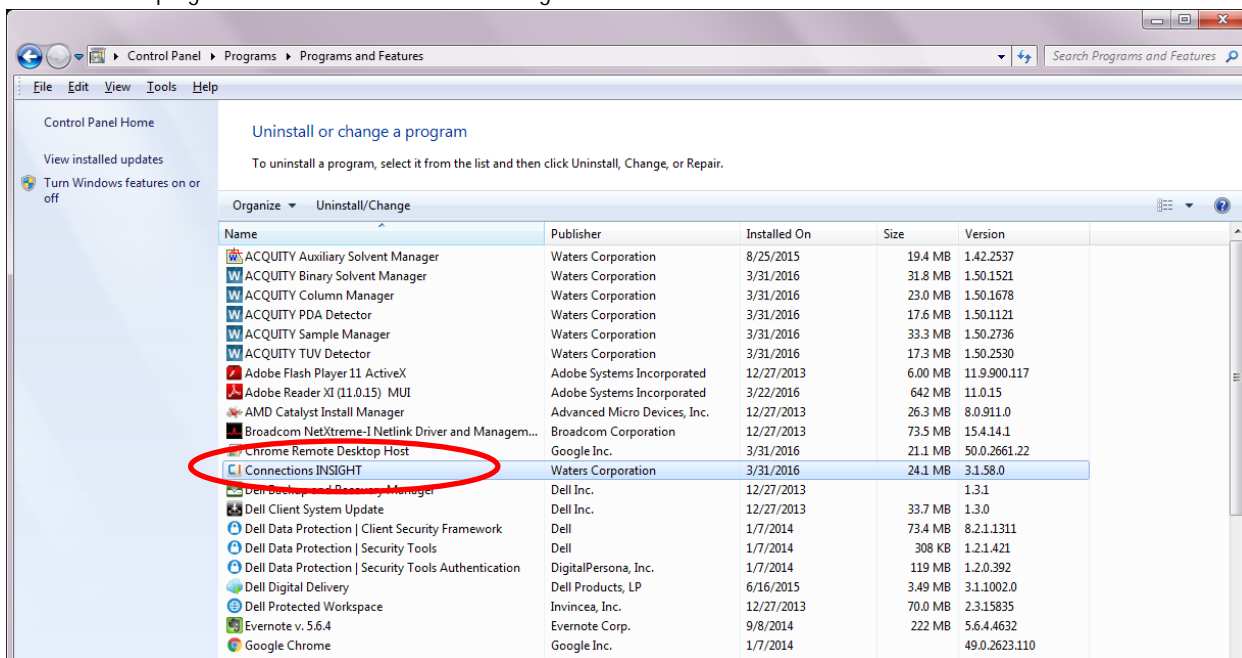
Control Panel ▸ Programs ▸ Programs and Features

Search Programs and Features

File Edit View Tools Help

Control Panel Home

View installed updates

Turn Windows features on or off

Uninstall or change a program

To uninstall a program, select it from the list and then click Uninstall, Change, or Repair.

Organize ▾ Uninstall/Change

| Name | Publisher | Installed On | Size | Version |
|---|---|---|---|---|
| ACQUITY Auxiliary Solvent Manager | Waters Corporation | 8/25/2015 | 19.4 MB | 1.42.2537 |
| ACQUITY Binary Solvent Manager | Waters Corporation | 3/31/2016 | 31.8 MB | 1.50.1521 |
| ACQUITY Column Manager | Waters Corporation | 3/31/2016 | 23.0 MB | 1.50.1678 |
| ACQUITY PDA Detector | Waters Corporation | 3/31/2016 | 17.6 MB | 1.50.1121 |
| ACQUITY Sample Manager | Waters Corporation | 3/31/2016 | 33.3 MB | 1.50.2736 |
| ACQUITY TUV Detector | Waters Corporation | 3/31/2016 | 17.3 MB | 1.50.2530 |
| Adobe Flash Player 11 ActiveX | Adobe Systems Incorporated | 12/27/2013 | 6.00 MB | 11.9.900.117 |
| Adobe Reader XI (11.0.15) MUI | Adobe Systems Incorporated | 3/22/2016 | 642 MB | 11.0.15 |
| AMD Catalyst Install Manager | Advanced Micro Devices, Inc. | 12/27/2013 | 26.3 MB | 8.0.911.0 |
| Broadcom NetXtreme-I Netlink Driver and Managem... | Broadcom Corporation | 12/27/2013 | 73.5 MB | 15.4.14.1 |
| Chrome Remote Desktop Host | Google Inc. | 12/27/2013 | 21.1 MB | 50.0.2661.22 |
| Connections INSIGHT | Waters Corporation | 3/31/2016 | 24.1 MB | 3.1.58.0 |
| Dell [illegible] Manager | Dell Inc. | 12/27/2013 | | 1.3.1 |
| Dell Client System Update | Dell Inc. | 12/27/2013 | 33.7 MB | 1.3.0 |
| Dell Data Protection \| Client Security Framework | Dell | 1/7/2014 | 73.4 MB | 8.2.1.1311 |
| Dell Data Protection \| Security Tools | Dell | 1/7/2014 | 308 KB | 1.2.1.421 |
| Dell Data Protection \| Security Tools Authentication | DigitalPersona, Inc. | 1/7/2014 | 119 MB | 1.2.0.392 |
| Dell Digital Delivery | Dell Products, LP | 6/16/2015 | 3.49 MB | 3.1.1002.0 |
| Dell Protected Workspace | Invincea, Inc. | 12/27/2013 | 70.0 MB | 2.3.15835 |
| Evernote v. 5.6.4 | Evernote Corp. | 9/8/2014 | 222 MB | 5.6.4.4632 |
| Google Chrome | Google Inc. | 1/7/2014 | | 49.0.2623.110 |